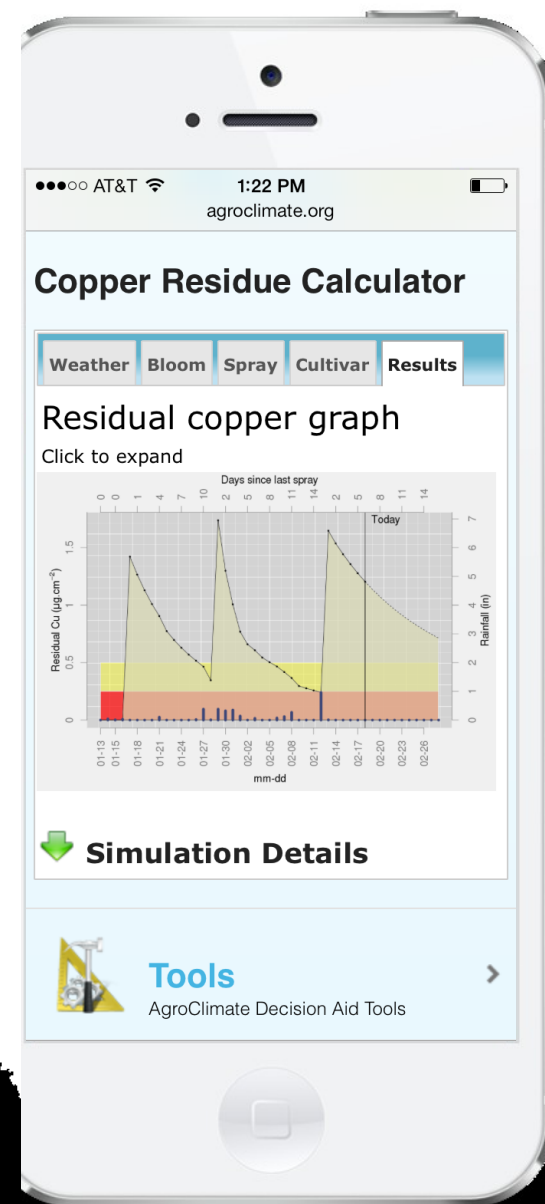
●●●○○ AT&T 1:22 PM
agroclimate.org

Copper Residue Calculator

Weather Bloom Spray Cultivar Results

Residual copper graph

Click to expand

Days since last spray

0 0 1 4 7 10 2 5 8 11 14 2 5 8 11 14

Today

Residual Cu ($\mu g.cm^{-2}$)

0 0.5 1 1.5

Rainfall (in)

0 1 2 3 4 5 6 7

01-13 01-15 01-18 01-21 01-24 01-27 01-30 02-02 02-05 02-08 02-11 02-14 02-17 02-20 02-23 02-26

mm-dd

Simulation Details

Tools
AgroClimate Decision Aid Tools